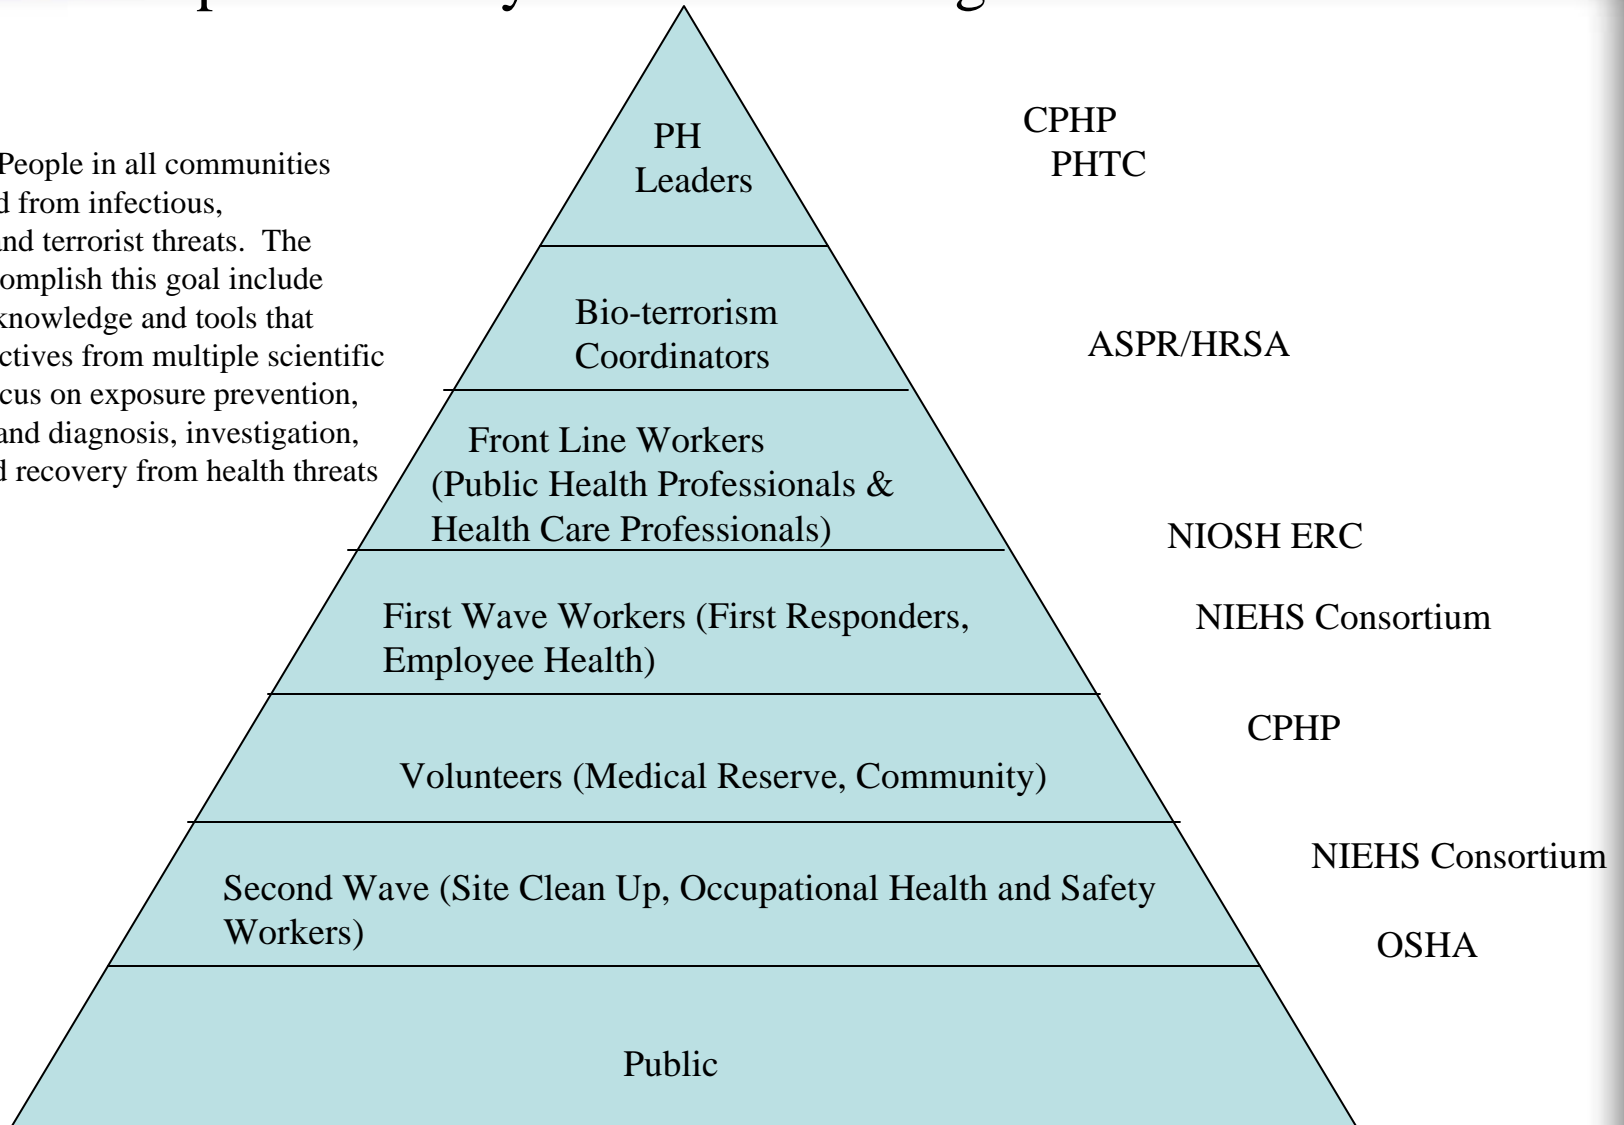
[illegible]

People in all communities d from infectious, nd terrorist threats. The omplish this goal include knowledge and tools that ctives from multiple scientific cus on exposure prevention, and diagnosis, investigation, d recovery from health threats

PH Leaders

CPHP
PHTC

Bio-terrorism Coordinators

ASPR/HRSA

Front Line Workers (Public Health Professionals & Health Care Professionals)

NIOSH ERC

First Wave Workers (First Responders, Employee Health)

NIEHS Consortium

CPHP

Volunteers (Medical Reserve, Community)

NIEHS Consortium

Second Wave (Site Clean Up, Occupational Health and Safety Workers)

OSHA

Public